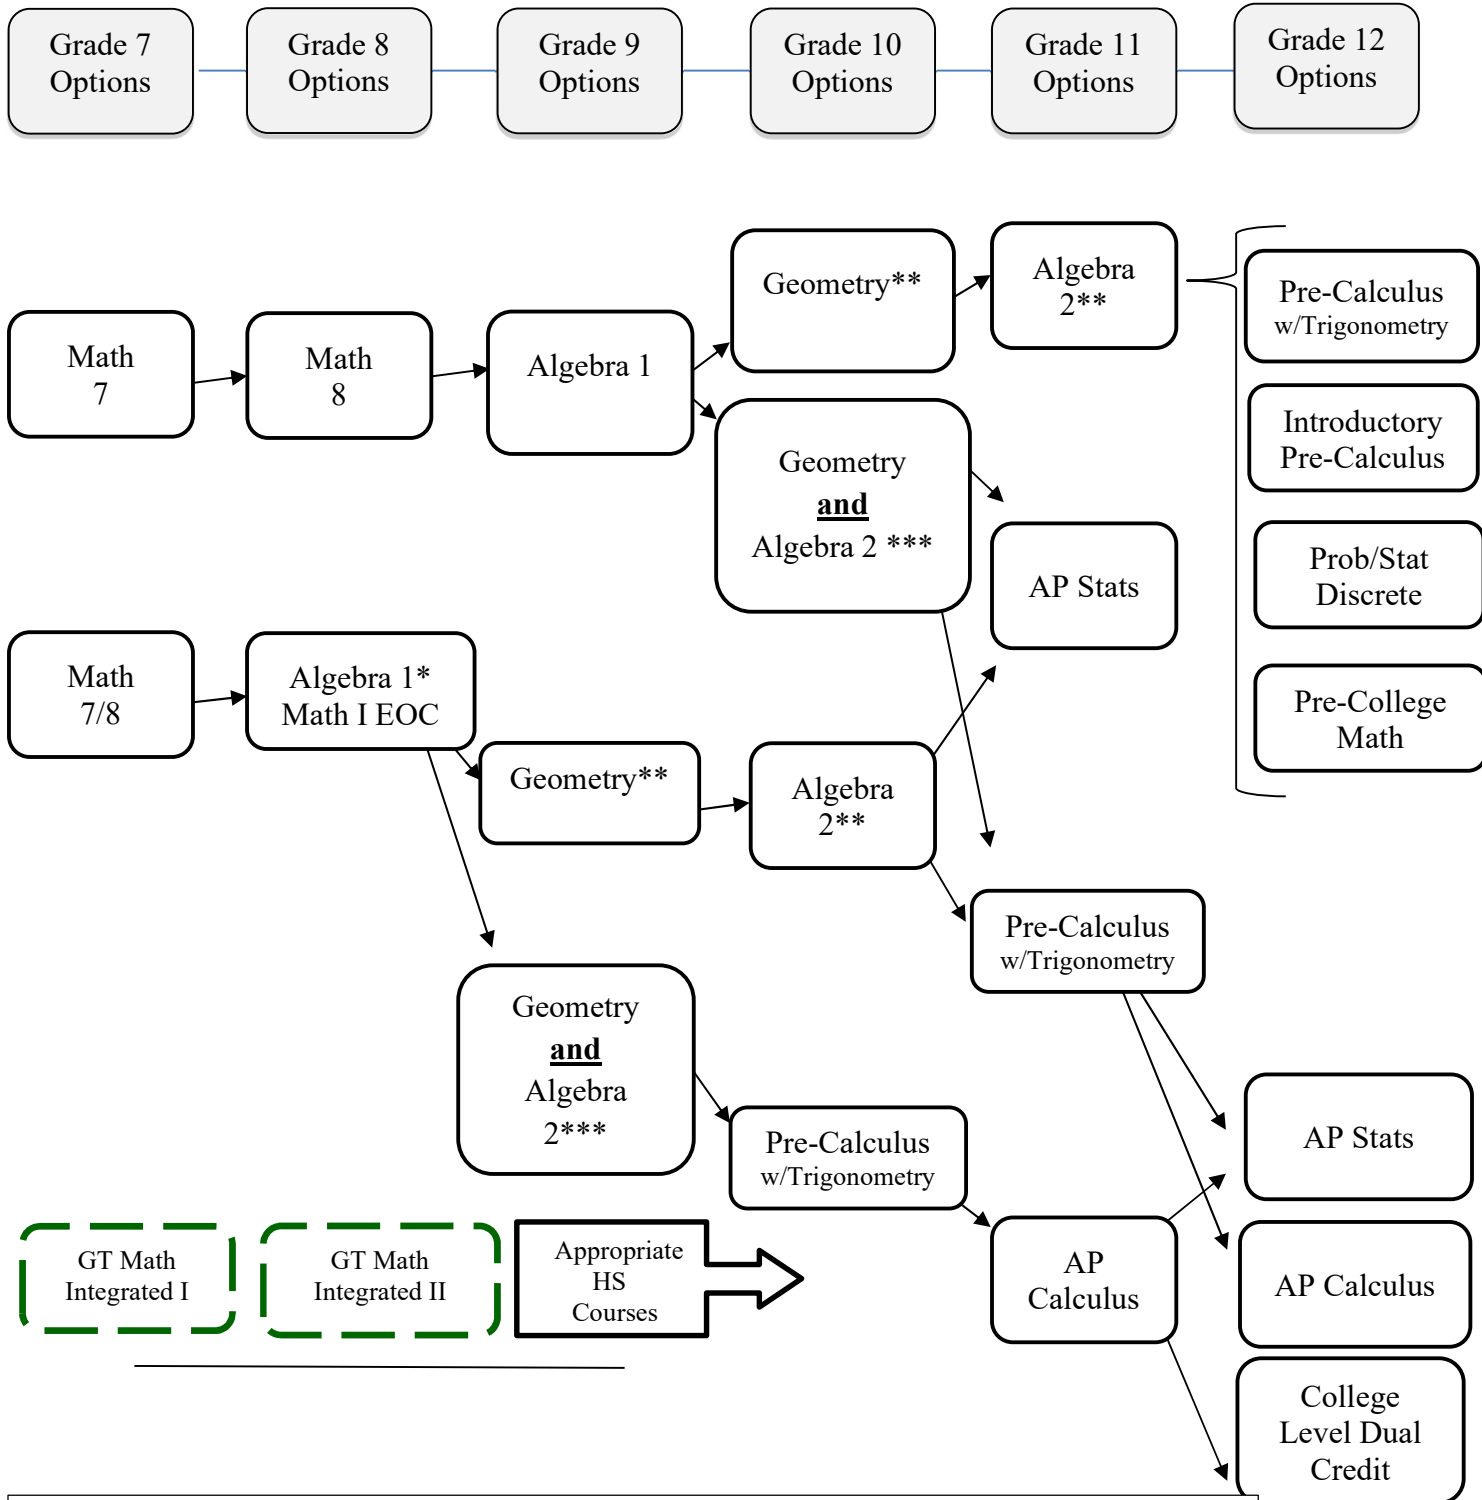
Grade 7 Options

Grade 8 Options

Grade 9 Options

Grade 10 Options

Grade 11 Options

Grade 12 Options

Math 7

Math 8

Algebra 1

Geometry**

Algebra 2**

Pre-Calculus w/Trigonometry

Introductory Pre-Calculus

Prob/Stat Discrete

Pre-College Math

Geometry **and** Algebra 2 ***

AP Stats

Math 7/8

Algebra 1* Math I EOC

Geometry**

Algebra 2**

Pre-Calculus w/Trigonometry

Geometry **and** Algebra 2***

Pre-Calculus w/Trigonometry

AP Stats

AP Calculus

AP Calculus

College Level Dual Credit

GT Math Integrated I

GT Math Integrated II

Appropriate HS Courses